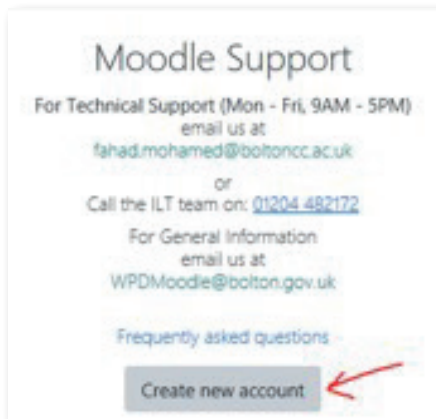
Moodle Support

For Technical Support (Mon - Fri, 9AM - 5PM)
email us at
fahad.mohamed@boltoncc.ac.uk
or
Call the ILT team on: 01204 482172

For General Information
email us at
WPDMoodle@bolton.gov.uk

Frequently asked questions

Create new account